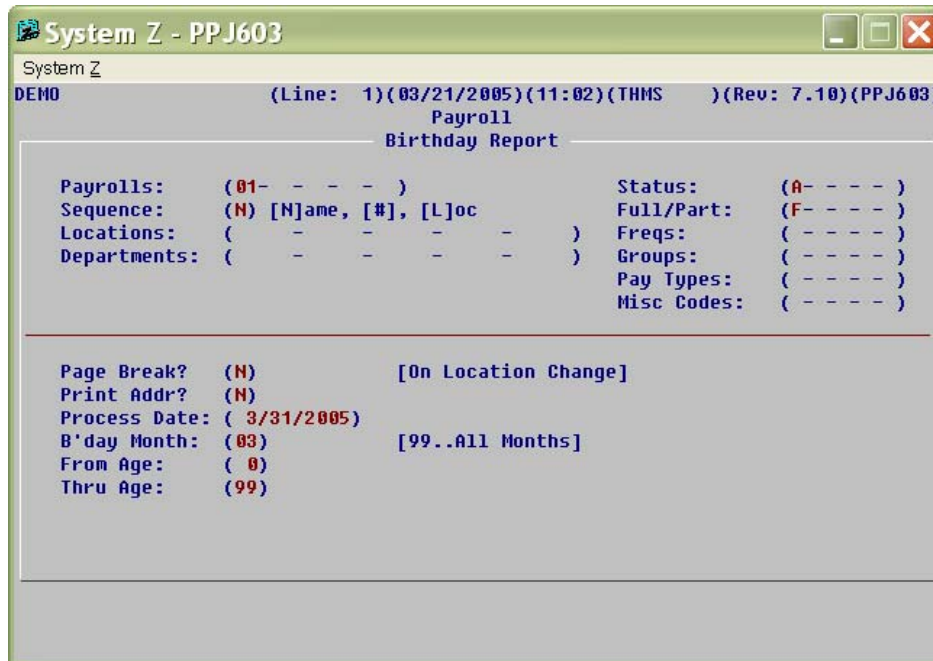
System Z - PPJ603

System Z

DEMO (Line: 1)(03/21/2005)(11:02)(THMS )(Rev: 7.10)(PPJ603

Payroll

Birthday Report

Payrolls: (01- - - - )
Sequence: (N) [N]ame, [#], [L]oc
Locations: ( - - - - )
Departments: ( - - - - )

Status: (A- - - - )
Full/Part: (F- - - - )
Freqs: ( - - - - )
Groups: ( - - - - )
Pay Types: ( - - - - )
Misc Codes: ( - - - - )

Page Break? (N) [On Location Change]
Print Addr? (N)
Process Date: ( 3/31/2005)
B'day Month: (03) [99..All Months]
From Age: ( 0)
Thru Age: (99)